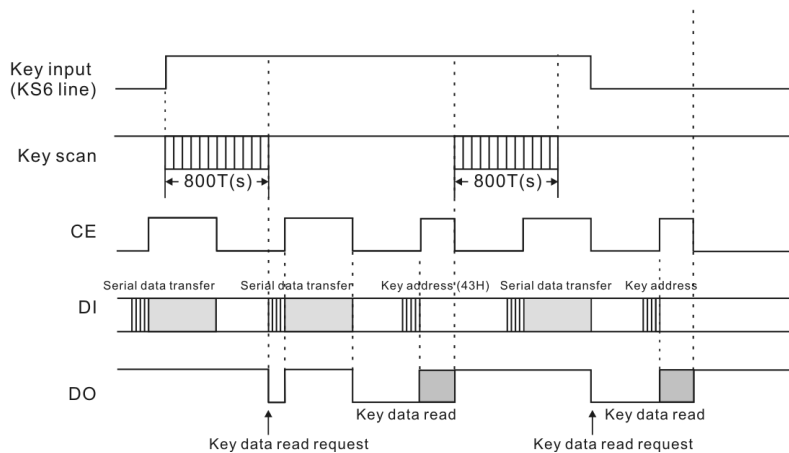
Key input
(KS6 line)

Key scan

800T(s)

800T(s)

CE

DI

Serial data transfer

Serial data transfer

Key address (43H)

Serial data transfer

Key address

DO

Key data read

Key data read

Key data read request

Key data read request